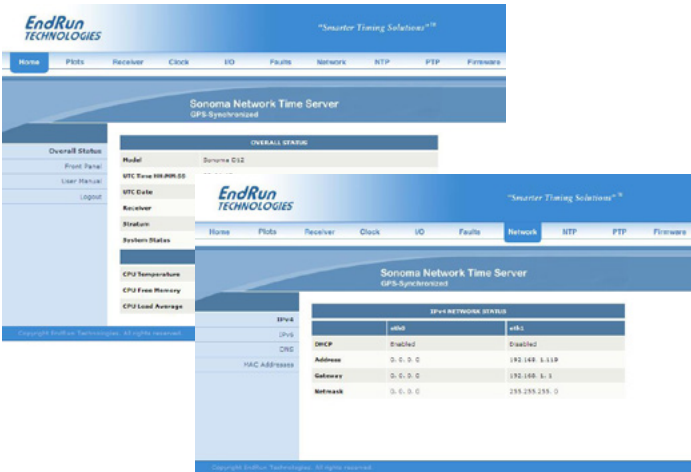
EndRun TECHNOLOGIES

"Smarter Timing Solutions"™

Home Plots Receiver Clock I/O Faults Network NTP PTP Firmware

Sonoma Network Time Server
GPS-Synchronized

Overall Status
Front Panel
User Manual
Logout

OVERALL STATUS

| Model | Sonoma D12 |
|---|---|
| UTC Time HH:MM:SS | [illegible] |
| UTC Date | |
| Receiver | |
| Stratum | |
| System Status | |

| CPU Temperature |
|---|
| CPU Free Memory |
| CPU Load Average |

Copyright EndRun Technologies. All rights reserved.

EndRun TECHNOLOGIES

"Smarter Timing Solutions"™

Home Plots Receiver Clock I/O Faults Network NTP PTP Firmware

Sonoma Network Time Server
GPS-Synchronized

IPv4
IPv6
DNS
MAC Addresses

IPv4 NETWORK STATUS

| | eth0 | eth1 |
|---|---|---|
| DHCP | Enabled | Disabled |
| Address | 0. 0. 0. 0 | 192.168. 1.119 |
| Gateway | 0. 0. 0. 0 | 192.168. 1. 1 |
| Netmask | 0. 0. 0. 0 | 255.255.255. 0 |

Copyright EndRun Technologies. All rights reserved.